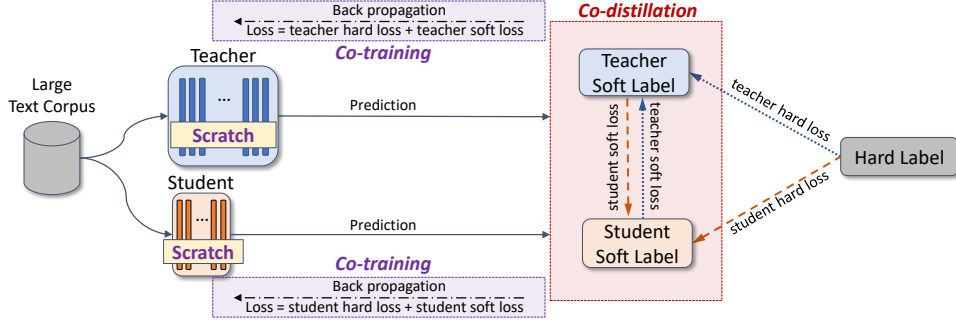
Back propagation
Loss = teacher hard loss + teacher soft loss

Co-training

Co-distillation

Large Text Corpus

Teacher

...

Scratch

Prediction

Teacher Soft Label

student soft loss

teacher soft loss

teacher hard loss

Hard Label

student hard loss

Student

...

Scratch

Prediction

Student Soft Label

Co-training

Back propagation
Loss = student hard loss + student soft loss